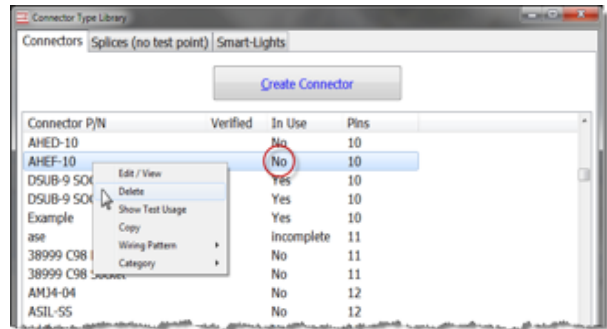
Connector Type Library

Connectors | Splices (no test point) | Smart-Lights

Create Connector

| Connector P/N | Verified | In Use | Pins |
|---|---|---|---|
| AHED-10 | | No | 10 |
| AHEF-10 | | No | 10 |
| DSUB-9 SO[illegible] | | Yes | 10 |
| DSUB-9 SO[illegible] | | Yes | 10 |
| Example | | Yes | 10 |
| ase | | incomplete | 11 |
| 38999 C98 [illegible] | | No | 11 |
| 38999 C98 Socket | | No | 11 |
| AMJ4-04 | | No | 12 |
| ASIL-SS | | No | 12 |

Edit / View
Delete
Show Test Usage
Copy
Wiring Pattern
Category